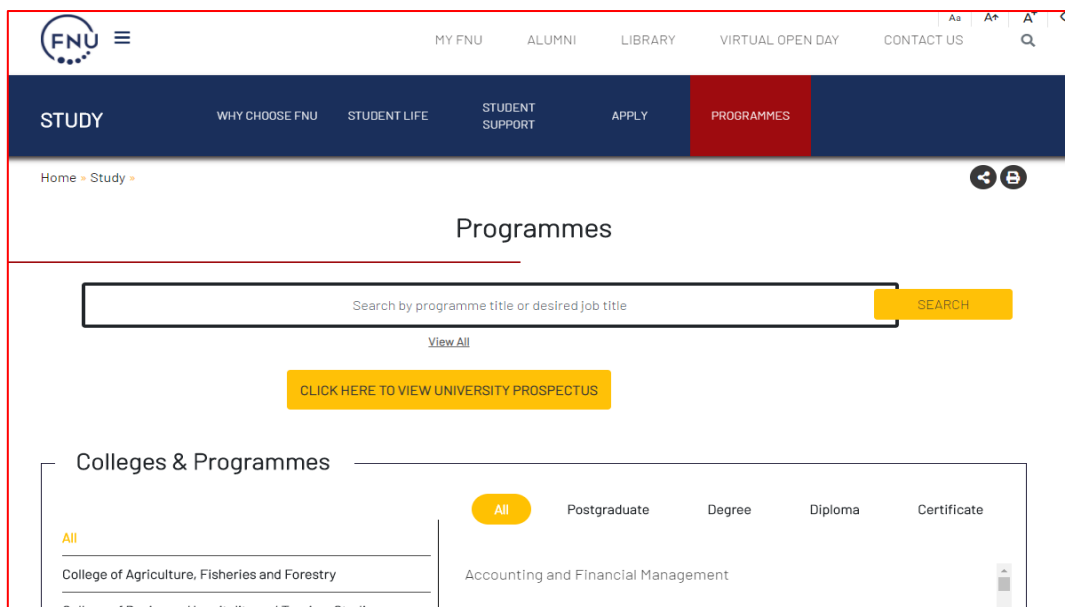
FNU

Aa A+ A+

MY FNU ALUMNI LIBRARY VIRTUAL OPEN DAY CONTACT US

STUDY

WHY CHOOSE FNU STUDENT LIFE STUDENT SUPPORT APPLY PROGRAMMES

Home » Study »

Programmes

Search by programme title or desired job title

SEARCH

View All

CLICK HERE TO VIEW UNIVERSITY PROSPECTUS

Colleges & Programmes

All Postgraduate Degree Diploma Certificate

All

College of Agriculture, Fisheries and Forestry

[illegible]

Accounting and Financial Management